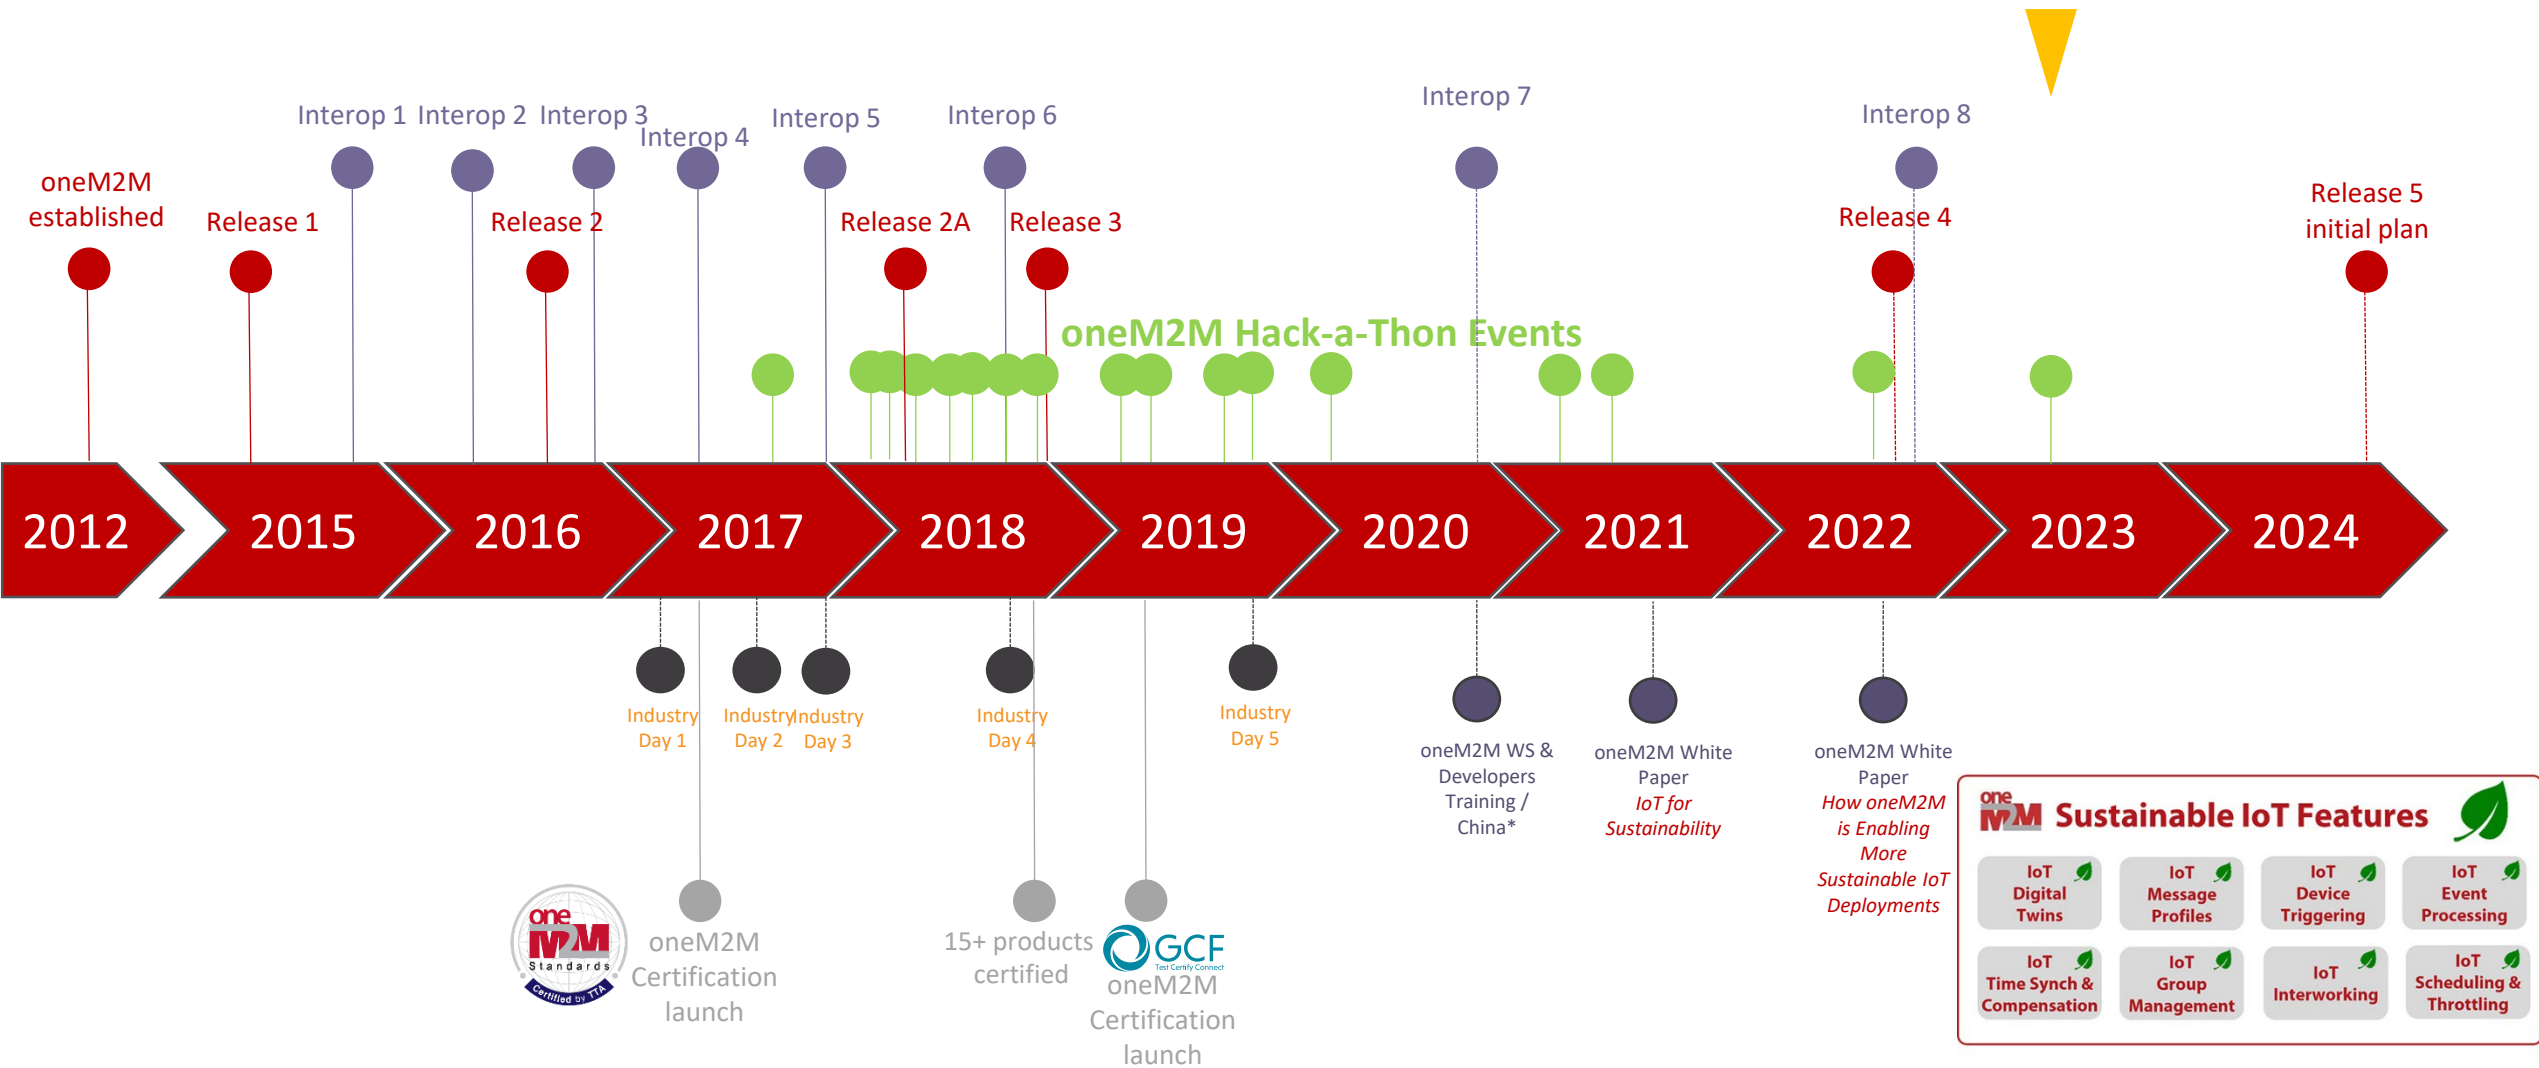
Interop 1 Interop 2 Interop 3 Interop 4 Interop 5 Interop 6 Interop 7 Interop 8

oneM2M established

Release 1

Release 2

Release 2A

Release 3

Release 4

Release 5 initial plan

oneM2M Hack-a-Thon Events

2012 2015 2016 2017 2018 2019 2020 2021 2022 2023 2024

Industry Day 1

Industry Day 2

Industry Day 3

Industry Day 4

Industry Day 5

oneM2M WS & Developers Training / China*

oneM2M White Paper
IoT for Sustainability

oneM2M White Paper
How oneM2M is Enabling More Sustainable IoT Deployments

one M2M Standards Certified by TTA

oneM2M Certification launch

15+ products certified

GCF Test Certify Connect

oneM2M Certification launch

oneM2M Sustainable IoT Features

| IoT Digital Twins | IoT Message Profiles | IoT Device Triggering | IoT Event Processing |
|---|---|---|---|
| IoT Time Synch & Compensation | IoT Group Management | IoT Interworking | IoT Scheduling & Throttling |